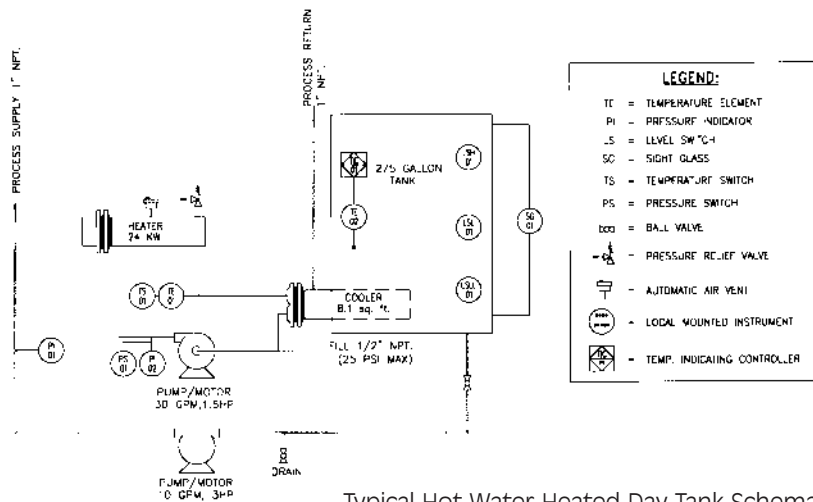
PROCESS SUPPLY 1" NPT.

PROCESS RETURN 1" NPT.

HEATER 24 KW

275 GALLON TANK

TE 02

SH 01

LSL 01

LSLL 01

SG 01

PI 01

TE 01

COOLER 8.1 sq. ft.

PS 01

PI 02

PUMP/MOTOR 30 GPM, 1.5HP

FILL 1/2" NPT. (25 PSI MAX)

DRAIN

PUMP/MOTOR 10 GPM, 3HP

LEGEND:

TE = TEMPERATURE ELEMENT
PI = PRESSURE INDICATOR
LS = LEVEL SWITCH
SG = SIGHT GLASS
TS = TEMPERATURE SWITCH
PS = PRESSURE SWITCH
= BALL VALVE
- PRESSURE RELIEF VALVE
- AUTOMATIC AIR VENT
- LOCAL MOUNTED INSTRUMENT
- TEMP. INDICATING CONTROLLER

Typical Hot Water Heated Day Tank Schema